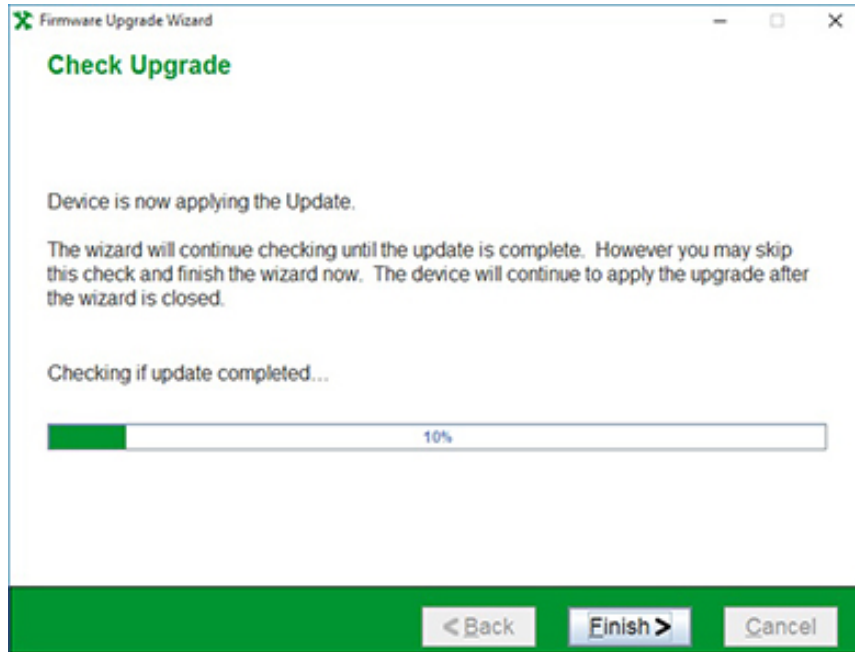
Firmware Upgrade Wizard

Check Upgrade

Device is now applying the Update.

The wizard will continue checking until the update is complete. However you may skip this check and finish the wizard now. The device will continue to apply the upgrade after the wizard is closed.

Checking if update completed...

10%

< Back

Finish >

Cancel